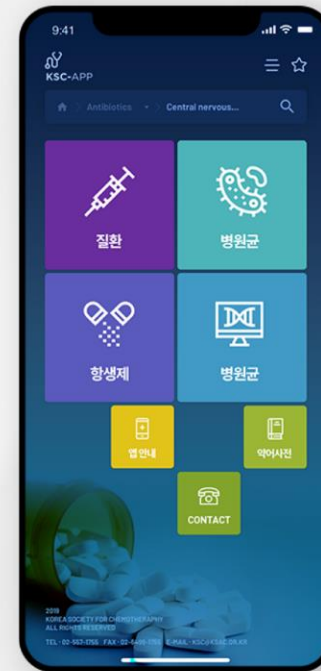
9:41

KSC-APP

Antibiotics
Central nervous...

질환

병원균

항생제

병원균

앱 안내

약어사전

CONTACT

2019
KOREA SOCIETY FOR CHEMOTHERAPY
ALL RIGHTS RESERVED
TEL : 02-557-1755 FAX : 02-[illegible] E-MAIL : KSC@KSC.OR.KR